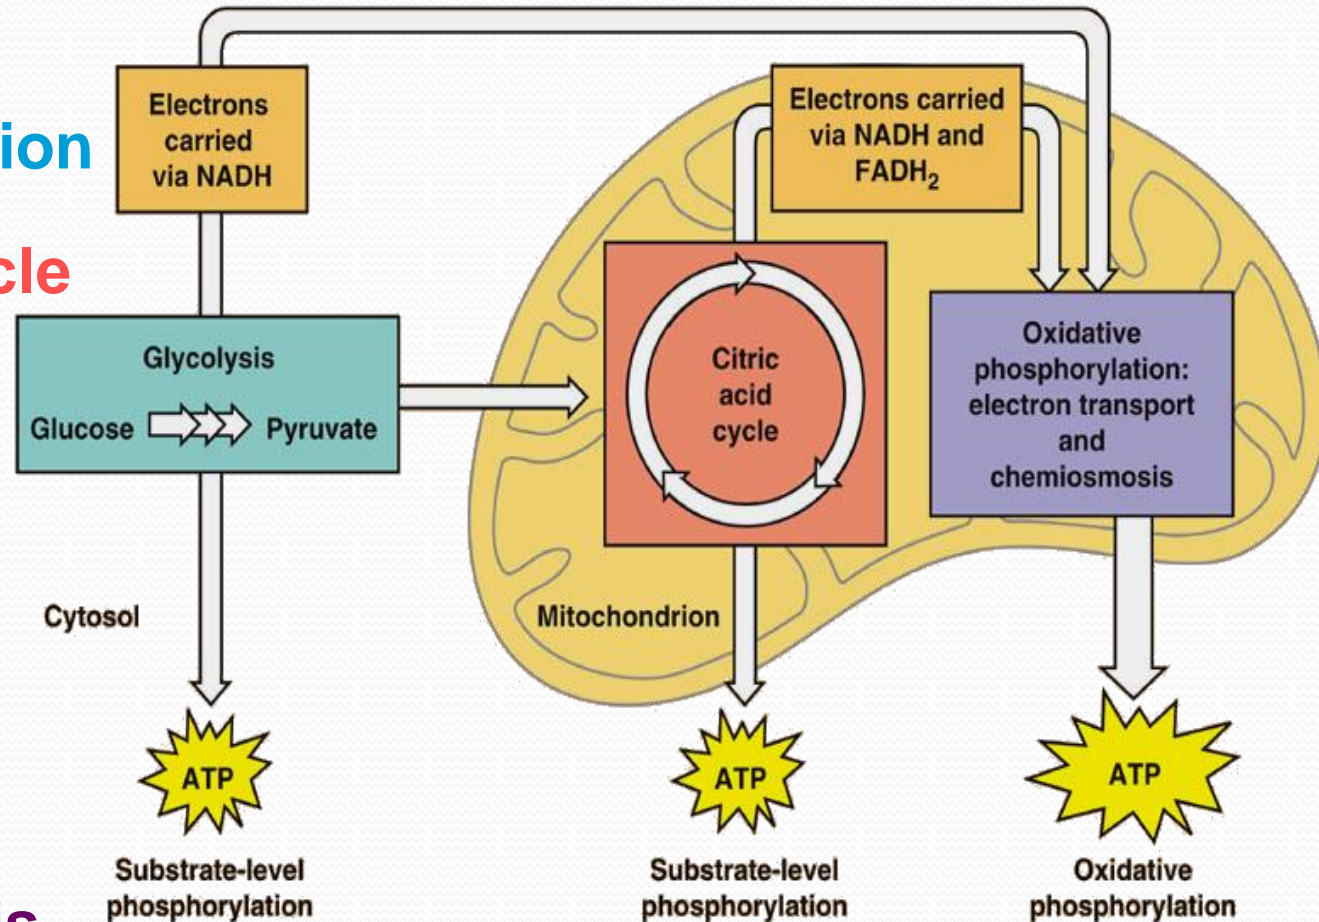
ion

cle

s

Electrons carried via NADH

Electrons carried via NADH and $FADH_2$

Glycolysis

Glucose

Pyruvate

Citric acid cycle

Oxidative phosphorylation: electron transport and chemiosmosis

Cytosol

Mitochondrion

ATP

ATP

ATP

Substrate-level phosphorylation

Substrate-level phosphorylation

Oxidative phosphorylation